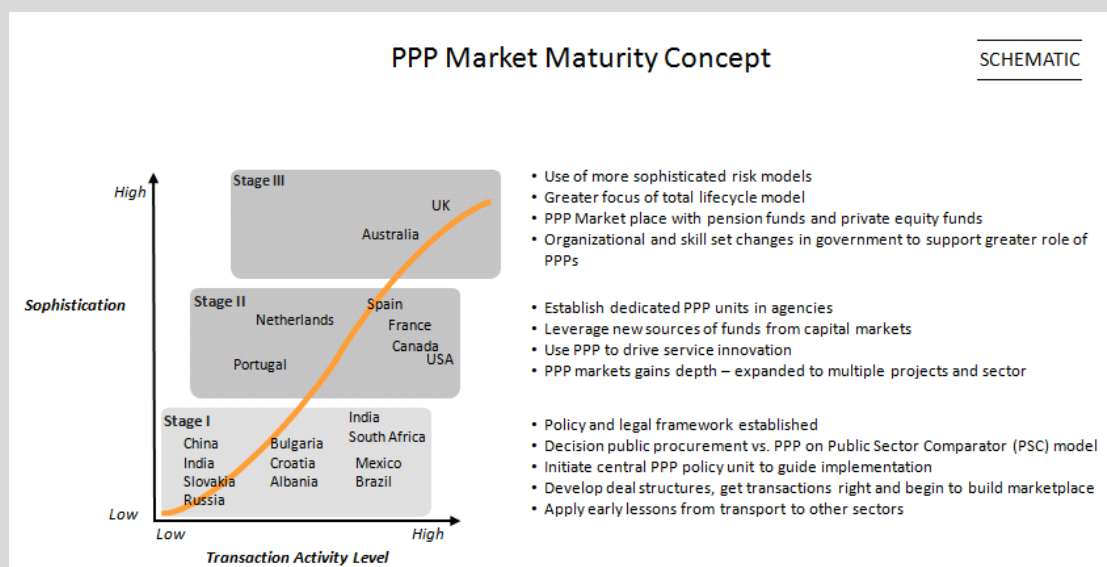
PPP Market Maturity Concept

SCHEMATIC

High

Sophistication

Low

Low

High

Transaction Activity Level

Stage III
UK
Australia

Stage II
Netherlands
Spain
France
Canada
USA
Portugal

Stage I
China
India
Slovakia
Russia
Bulgaria
Croatia
Albania
India
South Africa
Mexico
Brazil

• Use of more sophisticated risk models
• Greater focus of total lifecycle model
• PPP Market place with pension funds and private equity funds
• Organizational and skill set changes in government to support greater role of PPPs

• Establish dedicated PPP units in agencies
• Leverage new sources of funds from capital markets
• Use PPP to drive service innovation
• PPP markets gains depth – expanded to multiple projects and sector

• Policy and legal framework established
• Decision public procurement vs. PPP on Public Sector Comparator (PSC) model
• Initiate central PPP policy unit to guide implementation
• Develop deal structures, get transactions right and begin to build marketplace
• Apply early lessons from transport to other sectors